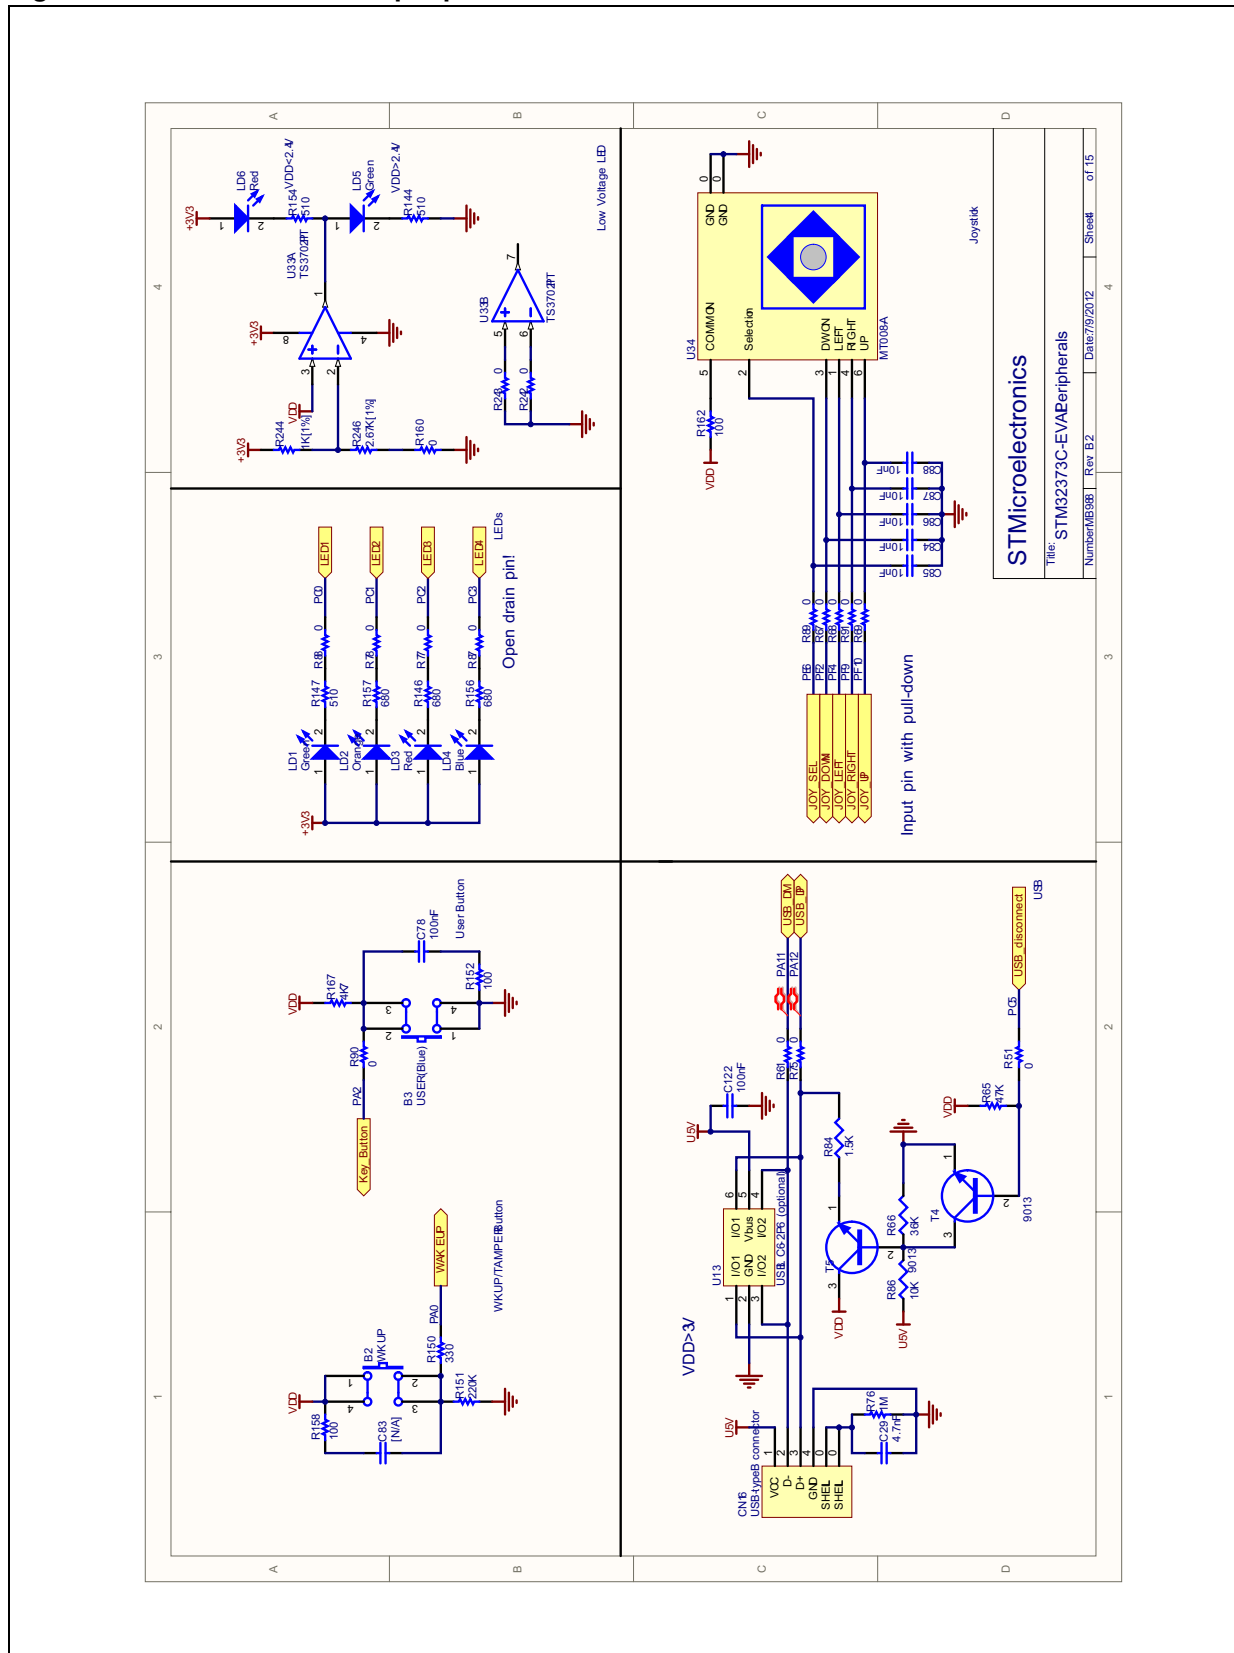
Low Voltage LED

+3V3
LD6 Red
VDD<2.4V
R154 510
LD5 Green
VDD>2.4V
R144 510
U33A TS3702IPT
+3V3
VDD
R244 1K[1%]
R246 2.67K[1%]
R160 0
U33B TS3702IPT
R248 0
R247 0

LEDs
LED1 LED2 LED3 LED4
PC0 PC1 PC2 PC3
R88 0
R73 0
R77 0
R87 0
R147 510
R157 680
R146 680
R156 680
LD1 Green
LD2 Orange
LD3 Red
LD4 Blue
+3V3
Open drain pin!

User Button
VDD
R167 4K7
C78 100nF
R152 100
R90 0
PA2
Key_Button
B3 USER(Blue)

WKUP/TAMPER Button
VDD
R158 100
C83 [N/A]
B2 WKUP
R150 330
PA0
WAK EUP
R151 220K

Joystick
U34
GND GND COMMON Selection DWON LEFT RIGHT UP
MT008A
R162 100
VDD
C88 10nF
C87 10nF
C86 10nF
C84 10nF
C85 10nF
R89 0 R67 0 R68 0 R91 0 R69 0
PF6 PF2 PF4 PF9 PF10
JOY_SEL JOY_DOWN JOY_LEFT JOY_RIGHT JOY_UP
Input pin with pull-down

USB
USB_DM USB_DP
PA11 PA12
U5V
C122 100nF
R61 0
R75 0
R84 1.5K
U13 USBLC6-2P6 (optional)
I/O1 GND I/O2 I/O1 Vbus I/O2
T5 9013
VDD
R66 36K
R86 10K
U5V
T4 9013
VDD
R65 47K
R51 0
PC5
USB_disconnect
VDD>3V
U5V
CN16 USB-typeB connector
VCC D- D+ GND SHELL SHELL
R76 1M
C29 4.7nF

STMicroelectronics
Title: STM32373C-EVAL Peripherals
Number: MB988 Rev B2
Date: 7/9/2012 Sheet 4 of 15